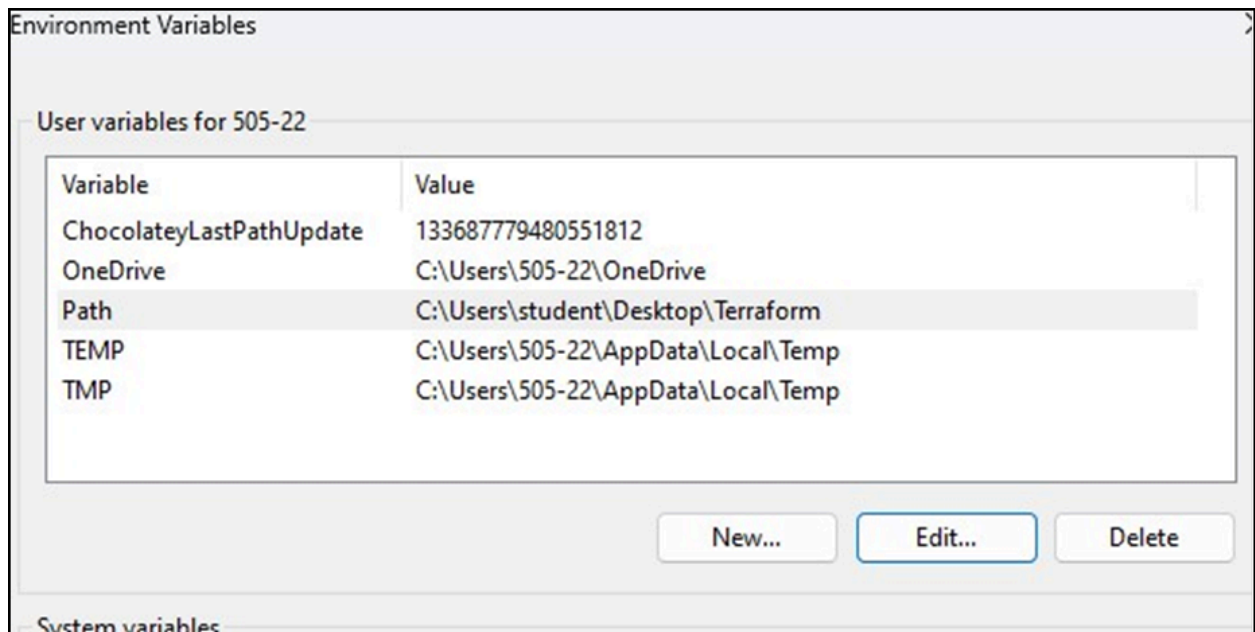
Environment Variables

User variables for 505-22

| Variable | Value |
|---|---|
| ChocolateyLastPathUpdate | 133687779480551812 |
| OneDrive | C:\Users\505-22\OneDrive |
| Path | C:\Users\student\Desktop\Terraform |
| TEMP | C:\Users\505-22\AppData\Local\Temp |
| TMP | C:\Users\505-22\AppData\Local\Temp |

New... Edit... Delete

System variables